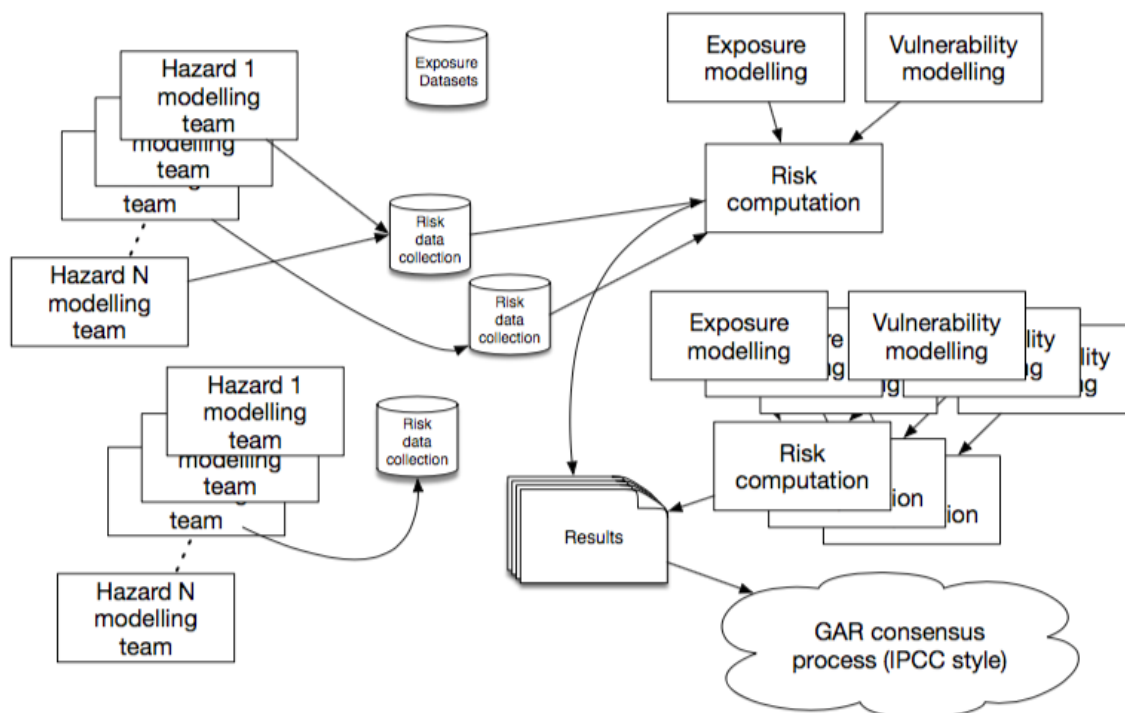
Hazard 1 modelling team

modelling team

team

Exposure Datasets

Exposure modelling

Vulnerability modelling

Risk computation

Risk data collection

Hazard N modelling team

Risk data collection

Exposure modelling

re

Vulnerability modelling

ility

lity

Hazard 1 modelling team

modelling team

team

Risk data collection

Risk computation

ion

ion

Results

Hazard N modelling team

GAR consensus process (IPCC style)